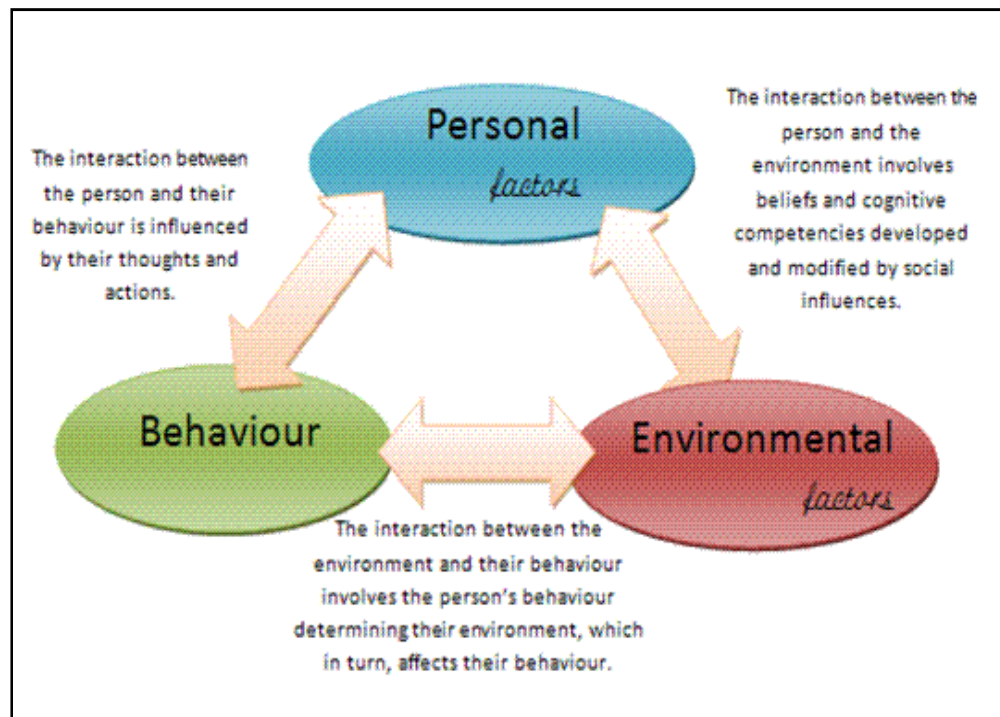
Personal
factors

The interaction between the person and their behaviour is influenced by their thoughts and actions.

The interaction between the person and the environment involves beliefs and cognitive competencies developed and modified by social influences.

Behaviour

Environmental
factors

The interaction between the environment and their behaviour involves the person's behaviour determining their environment, which in turn, affects their behaviour.